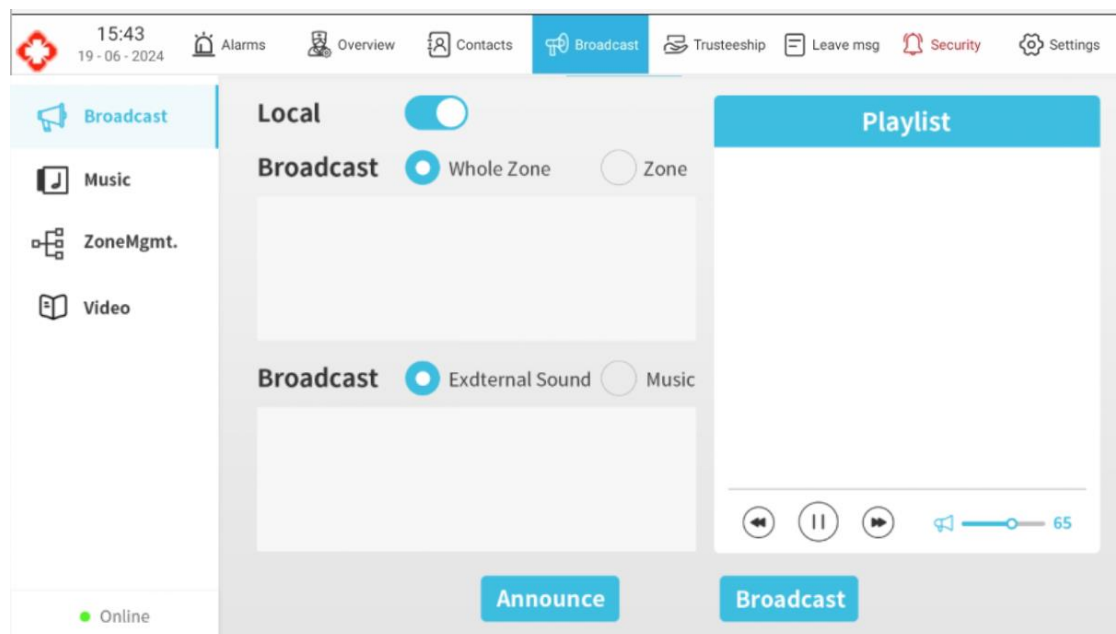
15:43
19 - 06 - 2024

Alarms
Overview
Contacts
Broadcast
Trusteeship
Leave msg
Security
Settings

Broadcast
Music
ZoneMgmt.
Video

Online

Local

Broadcast
Whole Zone
Zone

Broadcast
Exdternal Sound
Music

Playlist

65

Announce
Broadcast